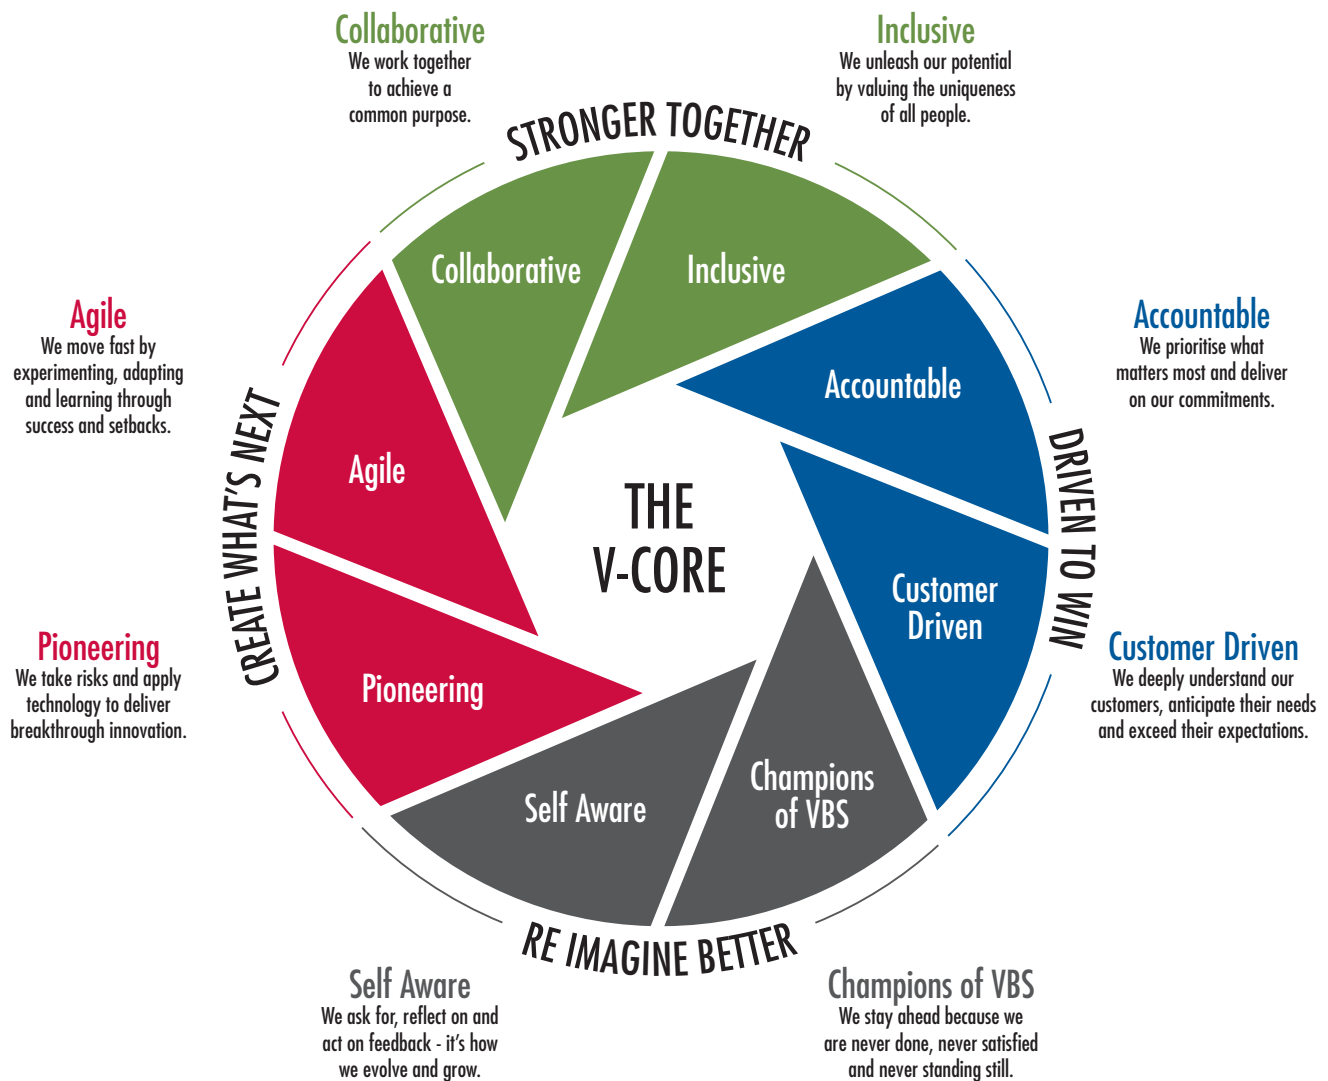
Collaborative
We work together to achieve a common purpose.

Inclusive
We unleash our potential by valuing the uniqueness of all people.

STRONGER TOGETHER

Agile
We move fast by experimenting, adapting and learning through success and setbacks.

Accountable
We prioritise what matters most and deliver on our commitments.

Collaborative

Inclusive

Accountable

CREATE WHAT'S NEXT

Agile

THE V-CORE

DRIVEN TO WIN

Customer Driven

Pioneering
We take risks and apply technology to deliver breakthrough innovation.

Customer Driven
We deeply understand our customers, anticipate their needs and exceed their expectations.

Pioneering

Champions of VBS

Self Aware

RE IMAGINE BETTER

Self Aware
We ask for, reflect on and act on feedback - it's how we evolve and grow.

Champions of VBS
We stay ahead because we are never done, never satisfied and never standing still.